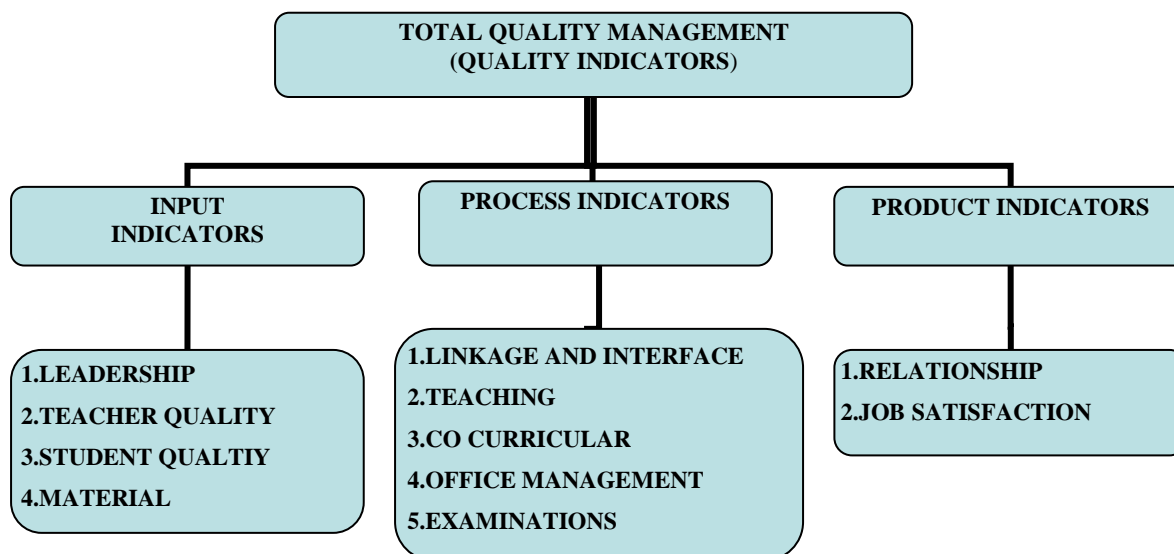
TOTAL QUALITY MANAGEMENT
(QUALITY INDICATORS)

INPUT
INDICATORS

PROCESS INDICATORS

PRODUCT INDICATORS

1.LEADERSHIP
2.TEACHER QUALITY
3.STUDENT QUALTIY
4.MATERIAL

1.LINKAGE AND INTERFACE
2.TEACHING
3.CO CURRICULAR
4.OFFICE MANAGEMENT
5.EXAMINATIONS

1.RELATIONSHIP
2.JOB SATISFACTION